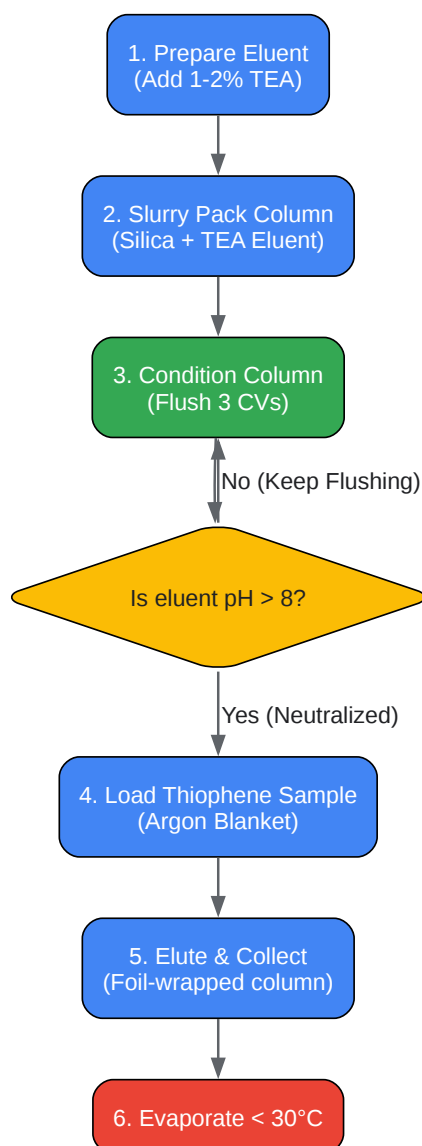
1. Prepare Eluent
(Add 1-2% TEA)

2. Slurry Pack Column
(Silica + TEA Eluent)

3. Condition Column
(Flush 3 CVs)

No (Keep Flushing)

Is eluent pH > 8?

Yes (Neutralized)

4. Load Thiophene Sample
(Argon Blanket)

5. Elute & Collect
(Foil-wrapped column)

6. Evaporate < 30°C